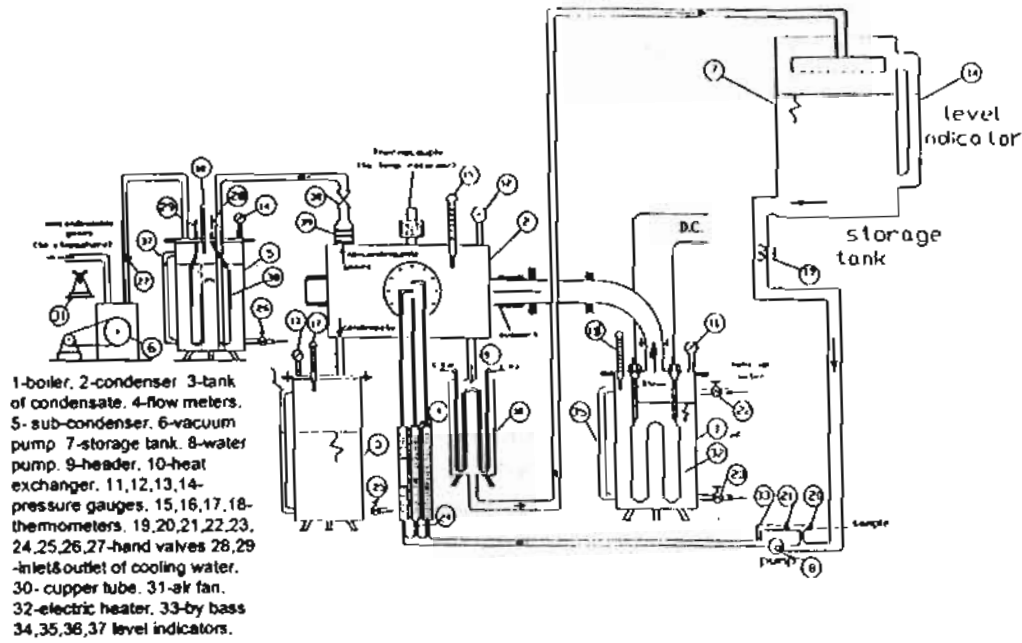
level indicator

storage tank

D.C.

pump

sample

1-boiler, 2-condenser 3-tank of condensate. 4-flow meters. 5- sub-condenser. 6-vacuum pump 7-storage tank. 8-water pump. 9-header. 10-heat exchanger. 11,12,13,14-pressure gauges. 15,16,17,18-thermometers. 19,20,21,22,23, 24,25,26,27-hand valves 28,29 -inlet&outlet of cooling water. 30- cupper tube. 31-air fan. 32-electric heater. 33-by bass 34,35,36,37 level indicators.

7 14 19 8 33 21 20 22 23 11 18 35 1 32 2 17 16 9 36 3 25 12 13 24 38 26 27 29 28 14 5 6 31 37 34 10